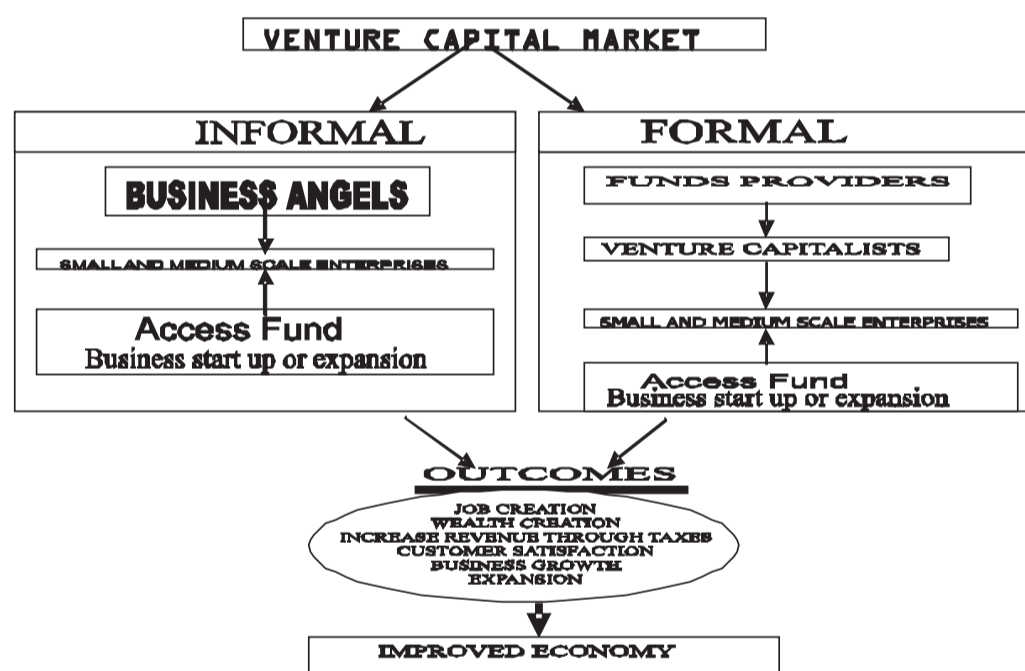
VENTURE CAPITAL MARKET

INFORMAL

BUSINESS ANGELS

SMALL AND MEDIUM SCALE ENTERPRISES

Access Fund
Business start up or expansion

FORMAL

FUNDS PROVIDERS

VENTURE CAPITALISTS

SMALL AND MEDIUM SCALE ENTERPRISES

Access Fund
Business start up or expansion

OUTCOMES

JOB CREATION
WEALTH CREATION
INCREASE REVENUE THROUGH TAXES
CUSTOMER SATISFACTION
BUSINESS GROWTH
EXPANSION

IMPROVED ECONOMY